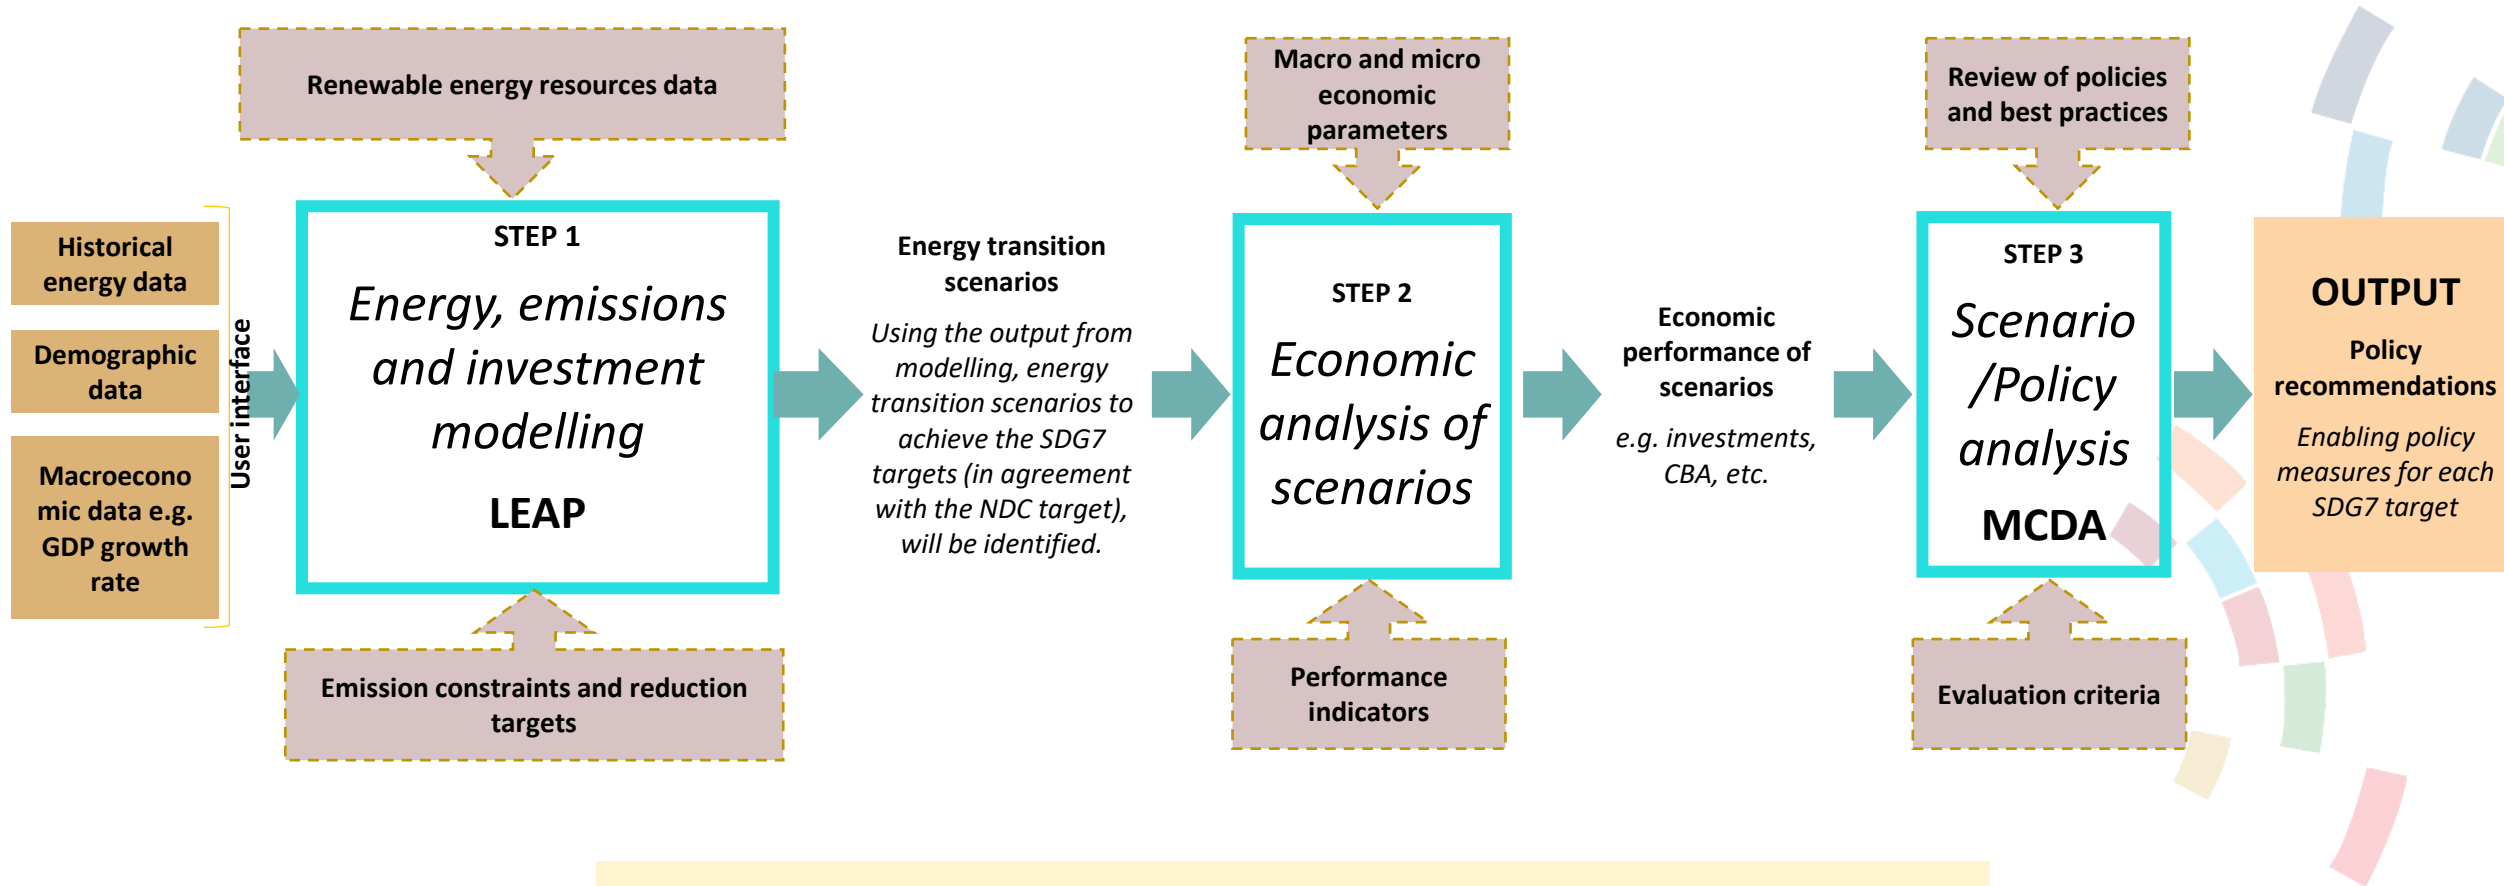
Renewable energy resources data

Historical energy data

Demographic data

Macroeconomic data e.g. GDP growth rate

User interface

STEP 1

Energy, emissions and investment modelling

LEAP

Emission constraints and reduction targets

Energy transition scenarios

Using the output from modelling, energy transition scenarios to achieve the SDG7 targets (in agreement with the NDC target), will be identified.

Macro and micro economic parameters

STEP 2

Economic analysis of scenarios

Performance indicators

Economic performance of scenarios

e.g. investments, CBA, etc.

Review of policies and best practices

STEP 3

Scenario /Policy analysis

MCDA

Evaluation criteria

OUTPUT

Policy recommendations

Enabling policy measures for each SDG7 target